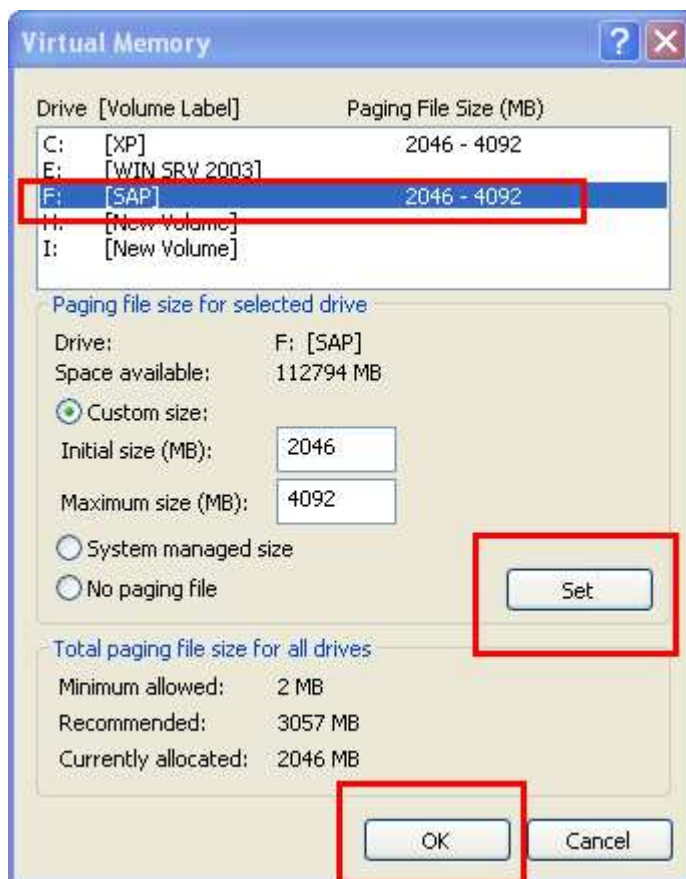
Virtual Memory

?

Drive [Volume Label] Paging File Size (MB)

| Drive | [Volume Label] | Paging File Size (MB) |
|---|---|---|
| C: | [XP] | 2046 - 4092 |
| E: | [WIN SRV 2003] | |
| F: | [SAP] | 2046 - 4092 |
| H: | [New Volume] | |
| I: | [New Volume] | |

Paging file size for selected drive

Drive: F: [SAP]
Space available: 112794 MB

Custom size:
Initial size (MB): 2046
Maximum size (MB): 4092

System managed size
No paging file

Set

Total paging file size for all drives

Minimum allowed: 2 MB
Recommended: 3057 MB
Currently allocated: 2046 MB

OK Cancel